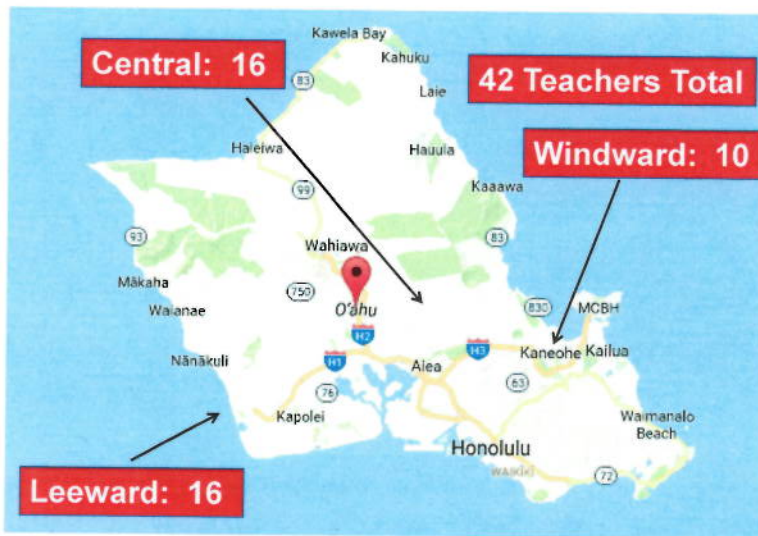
Central: 16

42 Teachers Total

Windward: 10

Leeward: 16

Kawela Bay
Kahuku
83
Laie
Haleiwa
Hauula
99
Kaaawa
93
83
Wahiawa
Mākaha
750
O'ahu
830
MCBH
Waianae
H2
H1
H3
Kaneohe
Kailua
Nānākuli
Aiea
63
76
Kapolei
Waimanalo Beach
Honolulu
WAIKIKI
72